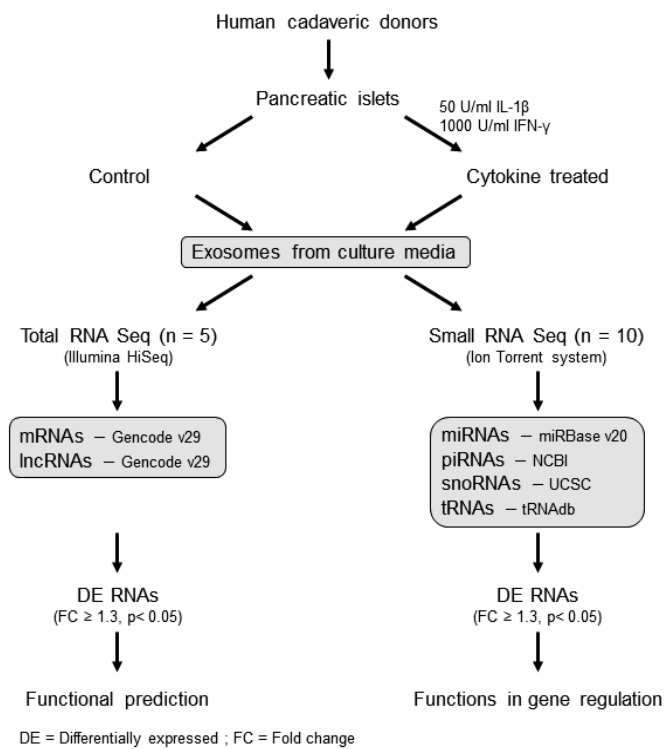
Human cadaveric donors

Pancreatic islets

50 U/ml IL-1β
1000 U/ml IFN-γ

Control

Cytokine treated

Exosomes from culture media

Total RNA Seq (n = 5)
(Illumina HiSeq)

Small RNA Seq (n = 10)
(Ion Torrent system)

mRNAs – Gencode v29
lncRNAs – Gencode v29

miRNAs – miRBase v20
piRNAs – NCBI
snoRNAs – UCSC
tRNAs – tRNAdb

DE RNAs
(FC $\geq$ 1.3, p< 0.05)

DE RNAs
(FC $\geq$ 1.3, p< 0.05)

Functional prediction

Functions in gene regulation

DE = Differentially expressed ; FC = Fold change